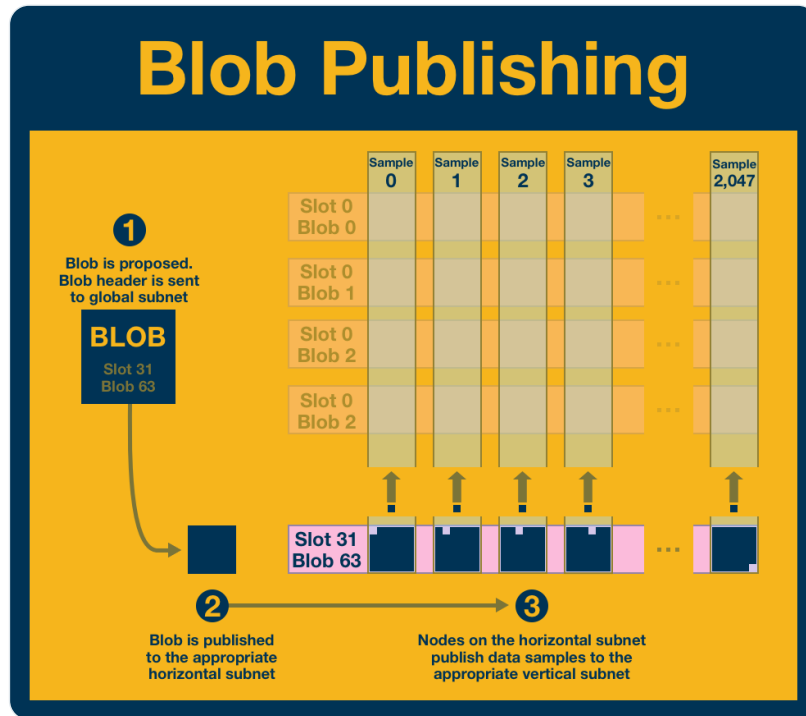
Blob Publishing

Sample 0

Sample 1

Sample 2

Sample 3

Sample 2,047

1

Blob is proposed. Blob header is sent to global subnet

BLOB

Slot 31
Blob 63

Slot 0
Blob 0

Slot 0
Blob 1

Slot 0
Blob 2

Slot 0
Blob 2

...

...

...

...

Slot 31
Blob 63

...

2

Blob is published to the appropriate horizontal subnet

3

Nodes on the horizontal subnet publish data samples to the appropriate vertical subnet